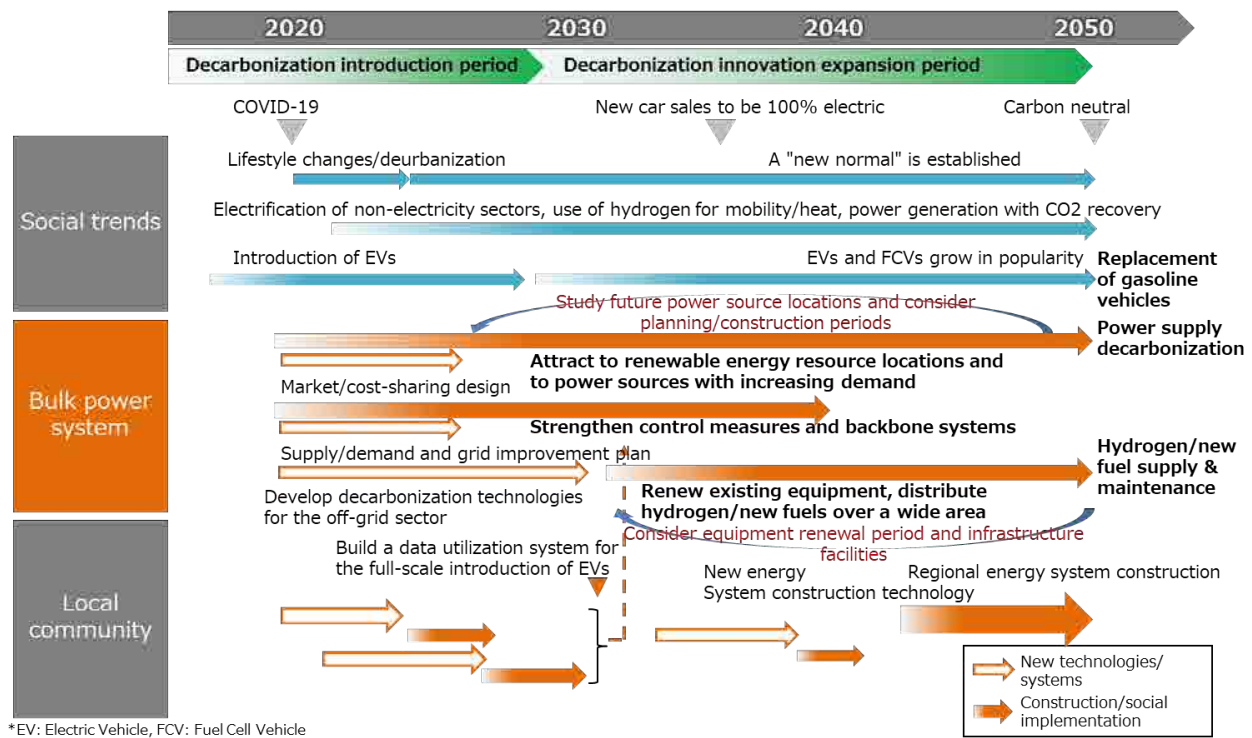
2020 2030 2040 2050

Decarbonization introduction period

Decarbonization innovation expansion period

COVID-19

New car sales to be 100% electric

Carbon neutral

Social trends

Lifestyle changes/deurbanization

A "new normal" is established

Electrification of non-electricity sectors, use of hydrogen for mobility/heat, power generation with CO2 recovery

Introduction of EVs

EVs and FCVs grow in popularity

Replacement of gasoline vehicles

Bulk power system

Study future power source locations and consider planning/construction periods

Power supply decarbonization

Attract to renewable energy resource locations and to power sources with increasing demand

Market/cost-sharing design

Strengthen control measures and backbone systems

Supply/demand and grid improvement plan

Hydrogen/new fuel supply & maintenance

Develop decarbonization technologies for the off-grid sector

Renew existing equipment, distribute hydrogen/new fuels over a wide area

Consider equipment renewal period and infrastructure facilities

Local community

Build a data utilization system for the full-scale introduction of EVs

New energy System construction technology

Regional energy system construction

New technologies/ systems

Construction/social implementation

*EV: Electric Vehicle, FCV: Fuel Cell Vehicle